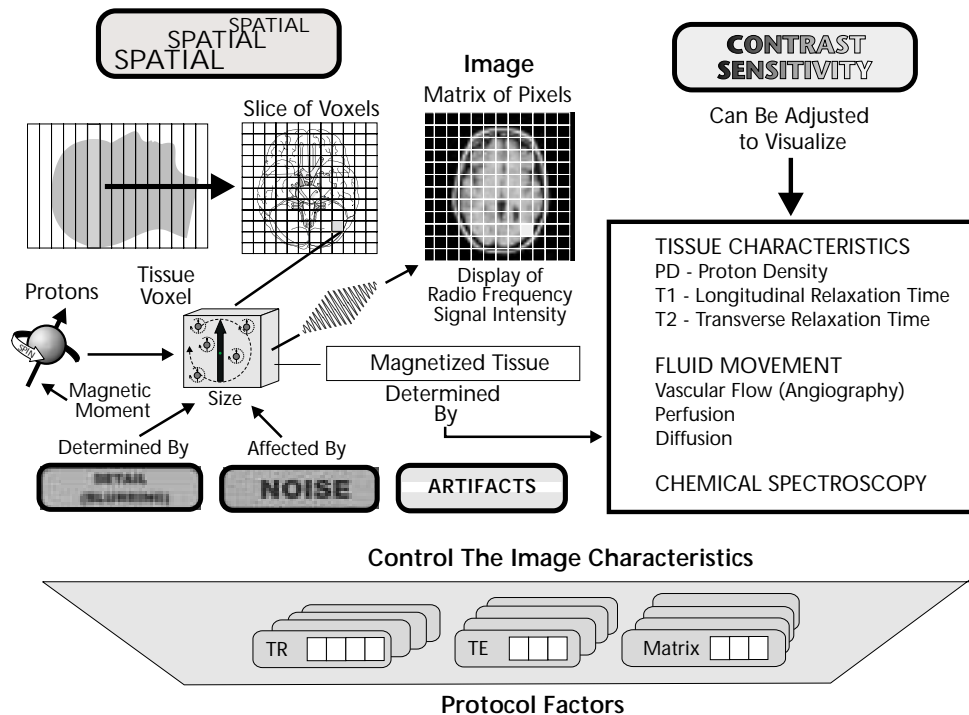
SPATIAL SPATIAL SPATIAL

Image
Matrix of Pixels

Slice of Voxels

CONTRAST SENSITIVITY

Can Be Adjusted to Visualize

TISSUE CHARACTERISTICS
PD - Proton Density
T1 - Longitudinal Relaxation Time
T2 - Transverse Relaxation Time

FLUID MOVEMENT
Vascular Flow (Angiography)
Perfusion
Diffusion

CHEMICAL SPECTROSCOPY

Tissue Voxel

Protons

SPIN

Display of Radio Frequency Signal Intensity

Magnetized Tissue

Determined By

Magnetic Moment

Size

Determined By

Affected By

DETAIL (BLURRING)

NOISE

ARTIFACTS

Control The Image Characteristics

TR

TE

Matrix

Protocol Factors